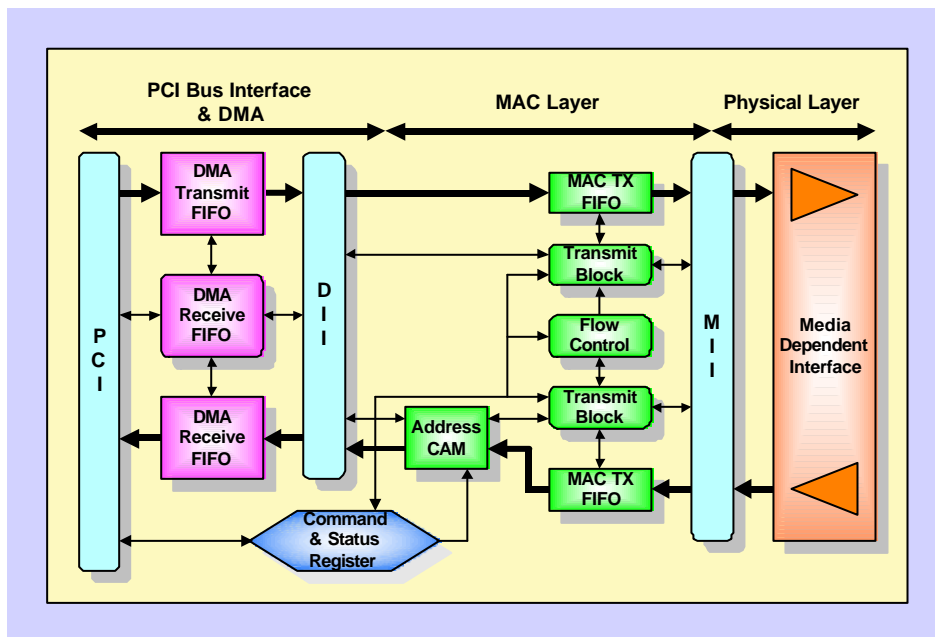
PCI Bus Interface & DMA

MAC Layer

Physical Layer

P C I

DMA Transmit FIFO

DMA Receive FIFO

DMA Receive FIFO

D I I

MAC TX FIFO

Transmit Block

Flow Control

Transmit Block

MAC TX FIFO

Address CAM

Command & Status Register

M I I

Media Dependent Interface